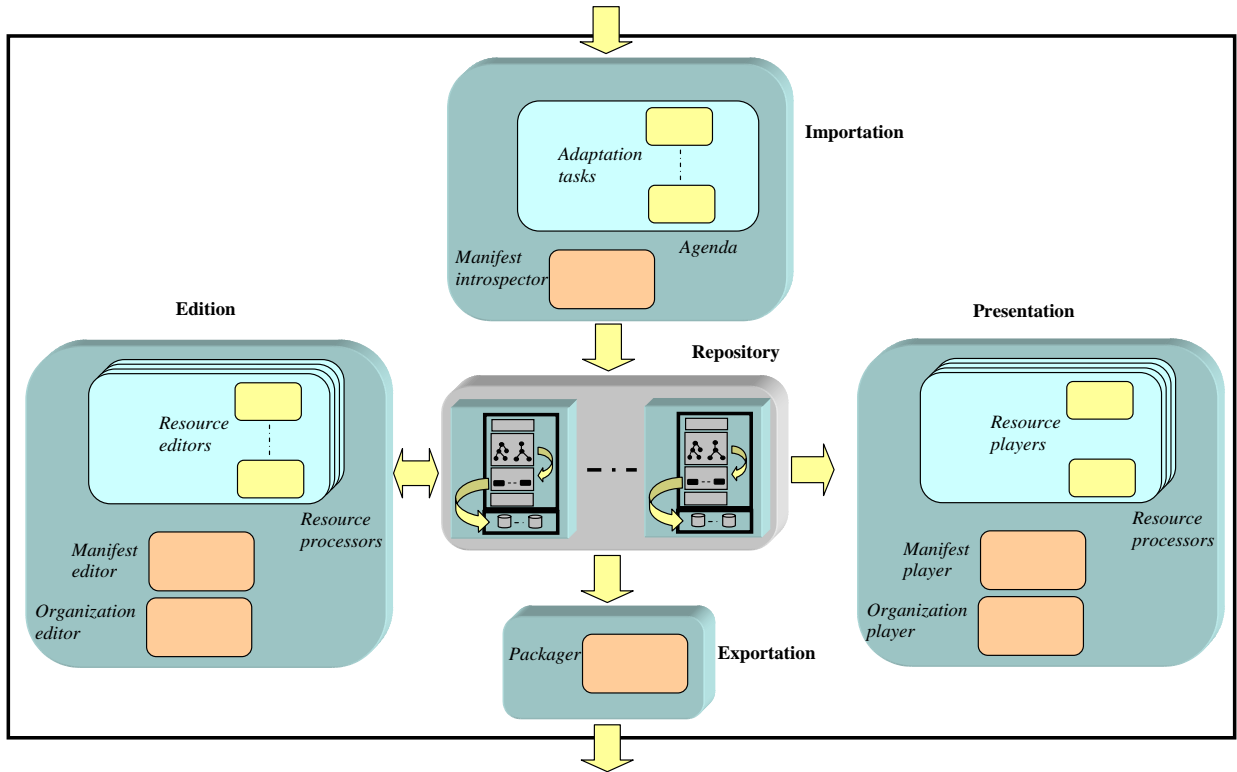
Importation

Adaptation tasks

Agenda

Manifest introspector

Edition

Resource editors

Resource processors

Manifest editor

Organization editor

Repository

Presentation

Resource players

Resource processors

Manifest player

Organization player

Packager

Exportation